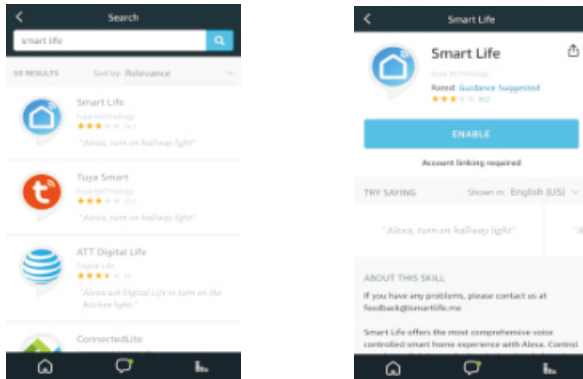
Search

smart life

59 RESULTS Sort by: Relevance

Smart Life
Tuya technology
★★★ 561
"Alexa, turn on hallway light"

Tuya Smart
Tuya technology
★★★ 352
"Alexa, turn on hallway light"

ATT Digital Life
Digital Life
★★★ 35
"Alexa ask Digital Life to turn on the kitchen light."

ConnectedLite

Smart Life

Smart Life
Tuya Technology
Rated: Guidance Suggested
★★★ 902

ENABLE

Account linking required

TRY SAYING Shown in: English (US)

"Alexa, turn on hallway light"

ABOUT THIS SKILL

If you have any problems, please contact us at feedback@ismartlife.me

Smart Life offers the most comprehensive voice controlled smart home experience with Alexa. Control